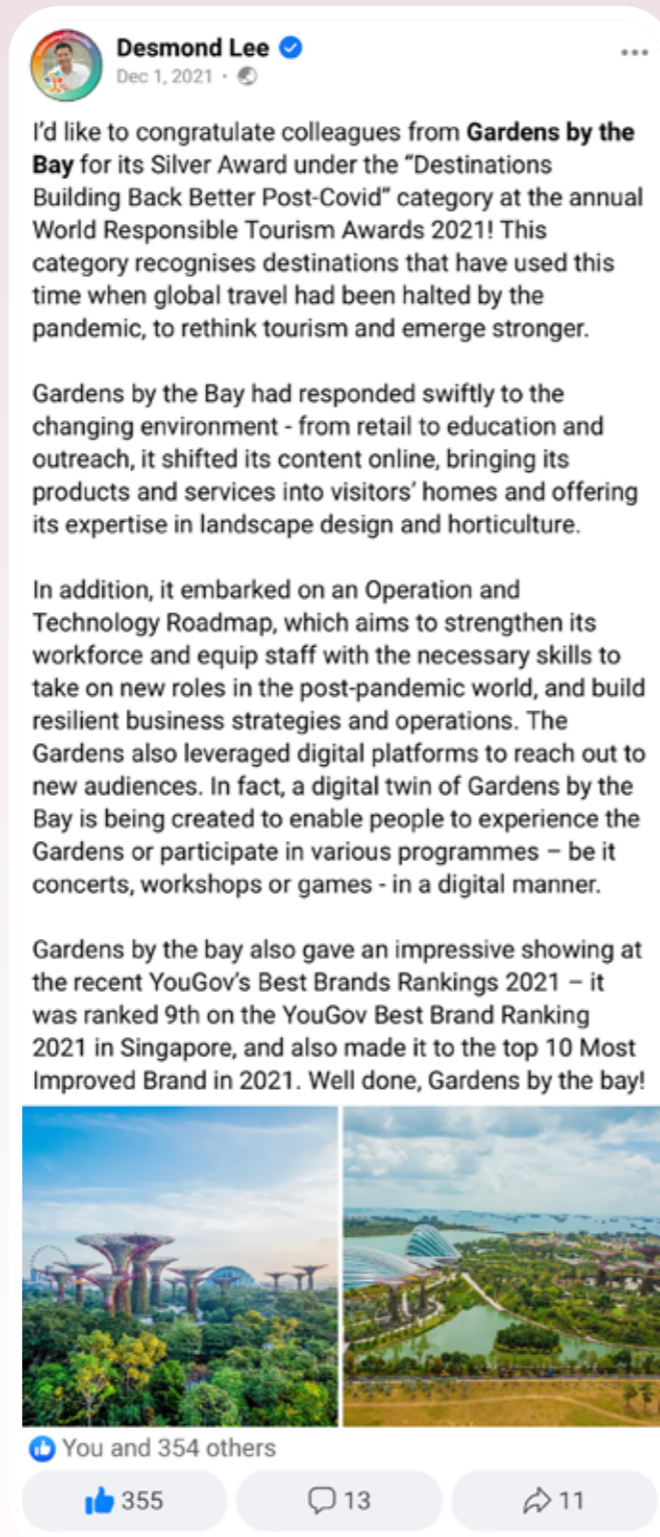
Desmond Lee
Dec 1, 2021 ·

I'd like to congratulate colleagues from **Gardens by the Bay** for its Silver Award under the "Destinations Building Back Better Post-Covid" category at the annual World Responsible Tourism Awards 2021! This category recognises destinations that have used this time when global travel had been halted by the pandemic, to rethink tourism and emerge stronger.

Gardens by the Bay had responded swiftly to the changing environment - from retail to education and outreach, it shifted its content online, bringing its products and services into visitors' homes and offering its expertise in landscape design and horticulture.

In addition, it embarked on an Operation and Technology Roadmap, which aims to strengthen its workforce and equip staff with the necessary skills to take on new roles in the post-pandemic world, and build resilient business strategies and operations. The Gardens also leveraged digital platforms to reach out to new audiences. In fact, a digital twin of Gardens by the Bay is being created to enable people to experience the Gardens or participate in various programmes – be it concerts, workshops or games - in a digital manner.

Gardens by the bay also gave an impressive showing at the recent YouGov's Best Brands Rankings 2021 – it was ranked 9th on the YouGov Best Brand Ranking 2021 in Singapore, and also made it to the top 10 Most Improved Brand in 2021. Well done, Gardens by the bay!

You and 354 others

355 13 11